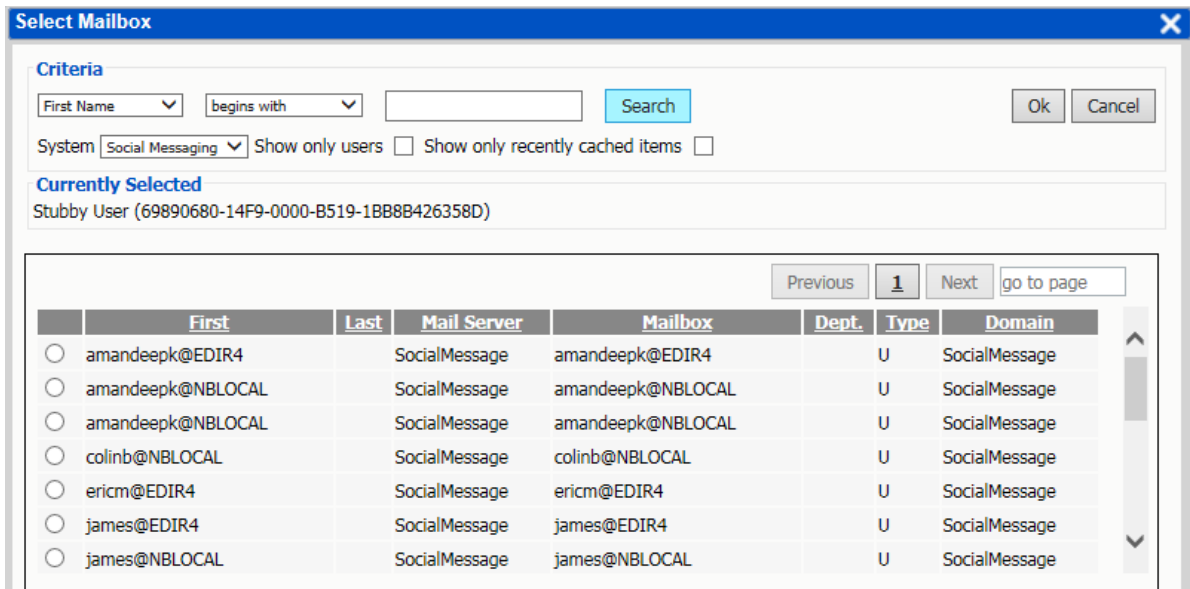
Select Mailbox

Criteria

First Name | begins with | Search | Ok | Cancel

System Social Messaging | Show only users | Show only recently cached items

Currently Selected

Stubby User (69890680-14F9-0000-B519-1BB8B426358D)

Previous | 1 | Next | go to page

| | First | Last | Mail Server | Mailbox | Dept. | Type | Domain |
|---|---|---|---|---|---|---|---|
| | amandeepk@EDIR4 | | SocialMessage | amandeepk@EDIR4 | | U | SocialMessage |
| | amandeepk@NBLOCAL | | SocialMessage | amandeepk@NBLOCAL | | U | SocialMessage |
| | amandeepk@NBLOCAL | | SocialMessage | amandeepk@NBLOCAL | | U | SocialMessage |
| | colinb@NBLOCAL | | SocialMessage | colinb@NBLOCAL | | U | SocialMessage |
| | ericm@EDIR4 | | SocialMessage | ericm@EDIR4 | | U | SocialMessage |
| | james@EDIR4 | | SocialMessage | james@EDIR4 | | U | SocialMessage |
| | james@NBLOCAL | | SocialMessage | james@NBLOCAL | | U | SocialMessage |